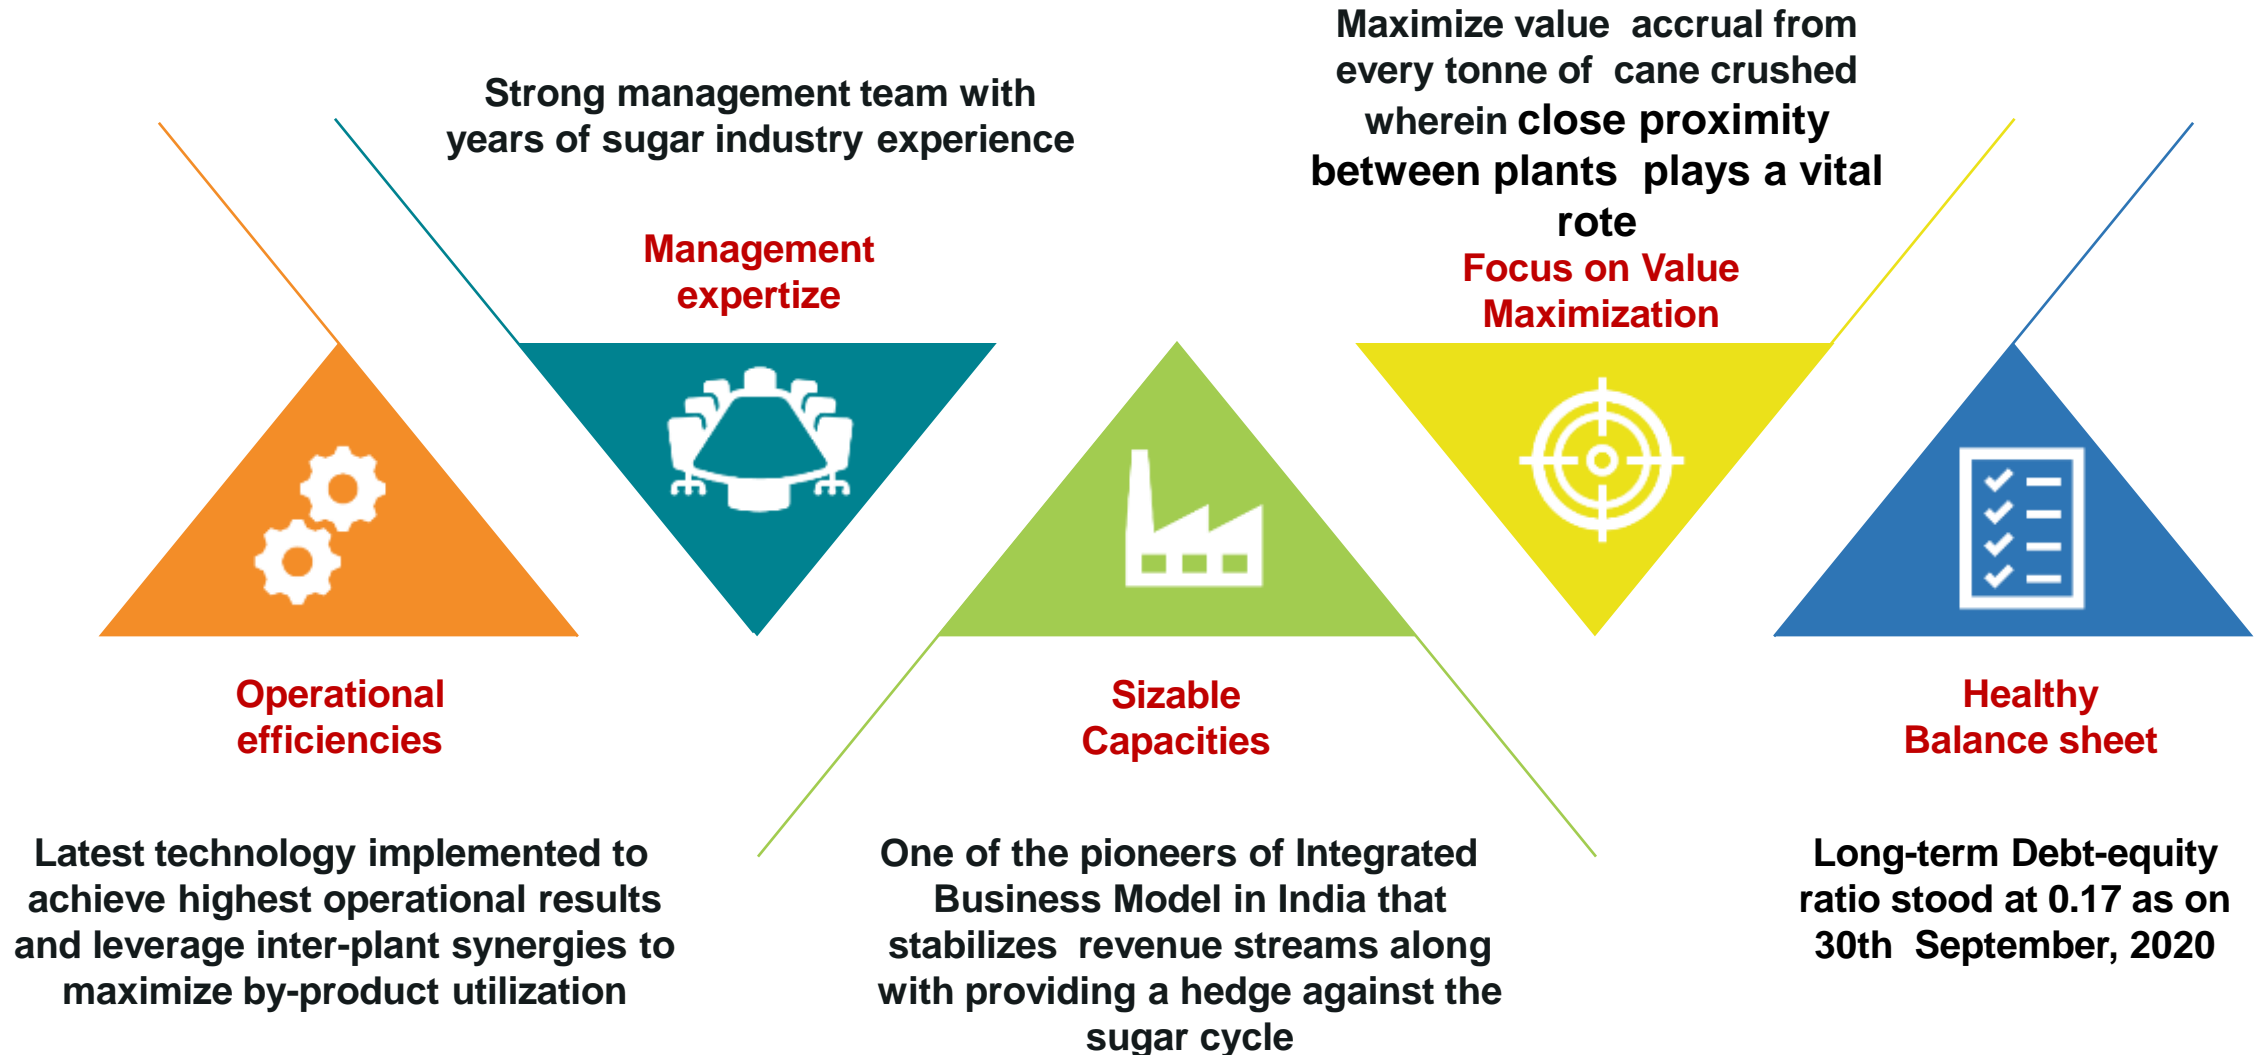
Strong management team with years of sugar industry experience

Management expertize

Maximize value accrual from every tonne of cane crushed wherein close proximity between plants plays a vital rote

Focus on Value Maximization

Operational efficiencies

Latest technology implemented to achieve highest operational results and leverage inter-plant synergies to maximize by-product utilization

Sizable Capacities

One of the pioneers of Integrated Business Model in India that stabilizes revenue streams along with providing a hedge against the sugar cycle

Healthy Balance sheet

Long-term Debt-equity ratio stood at 0.17 as on 30th September, 2020